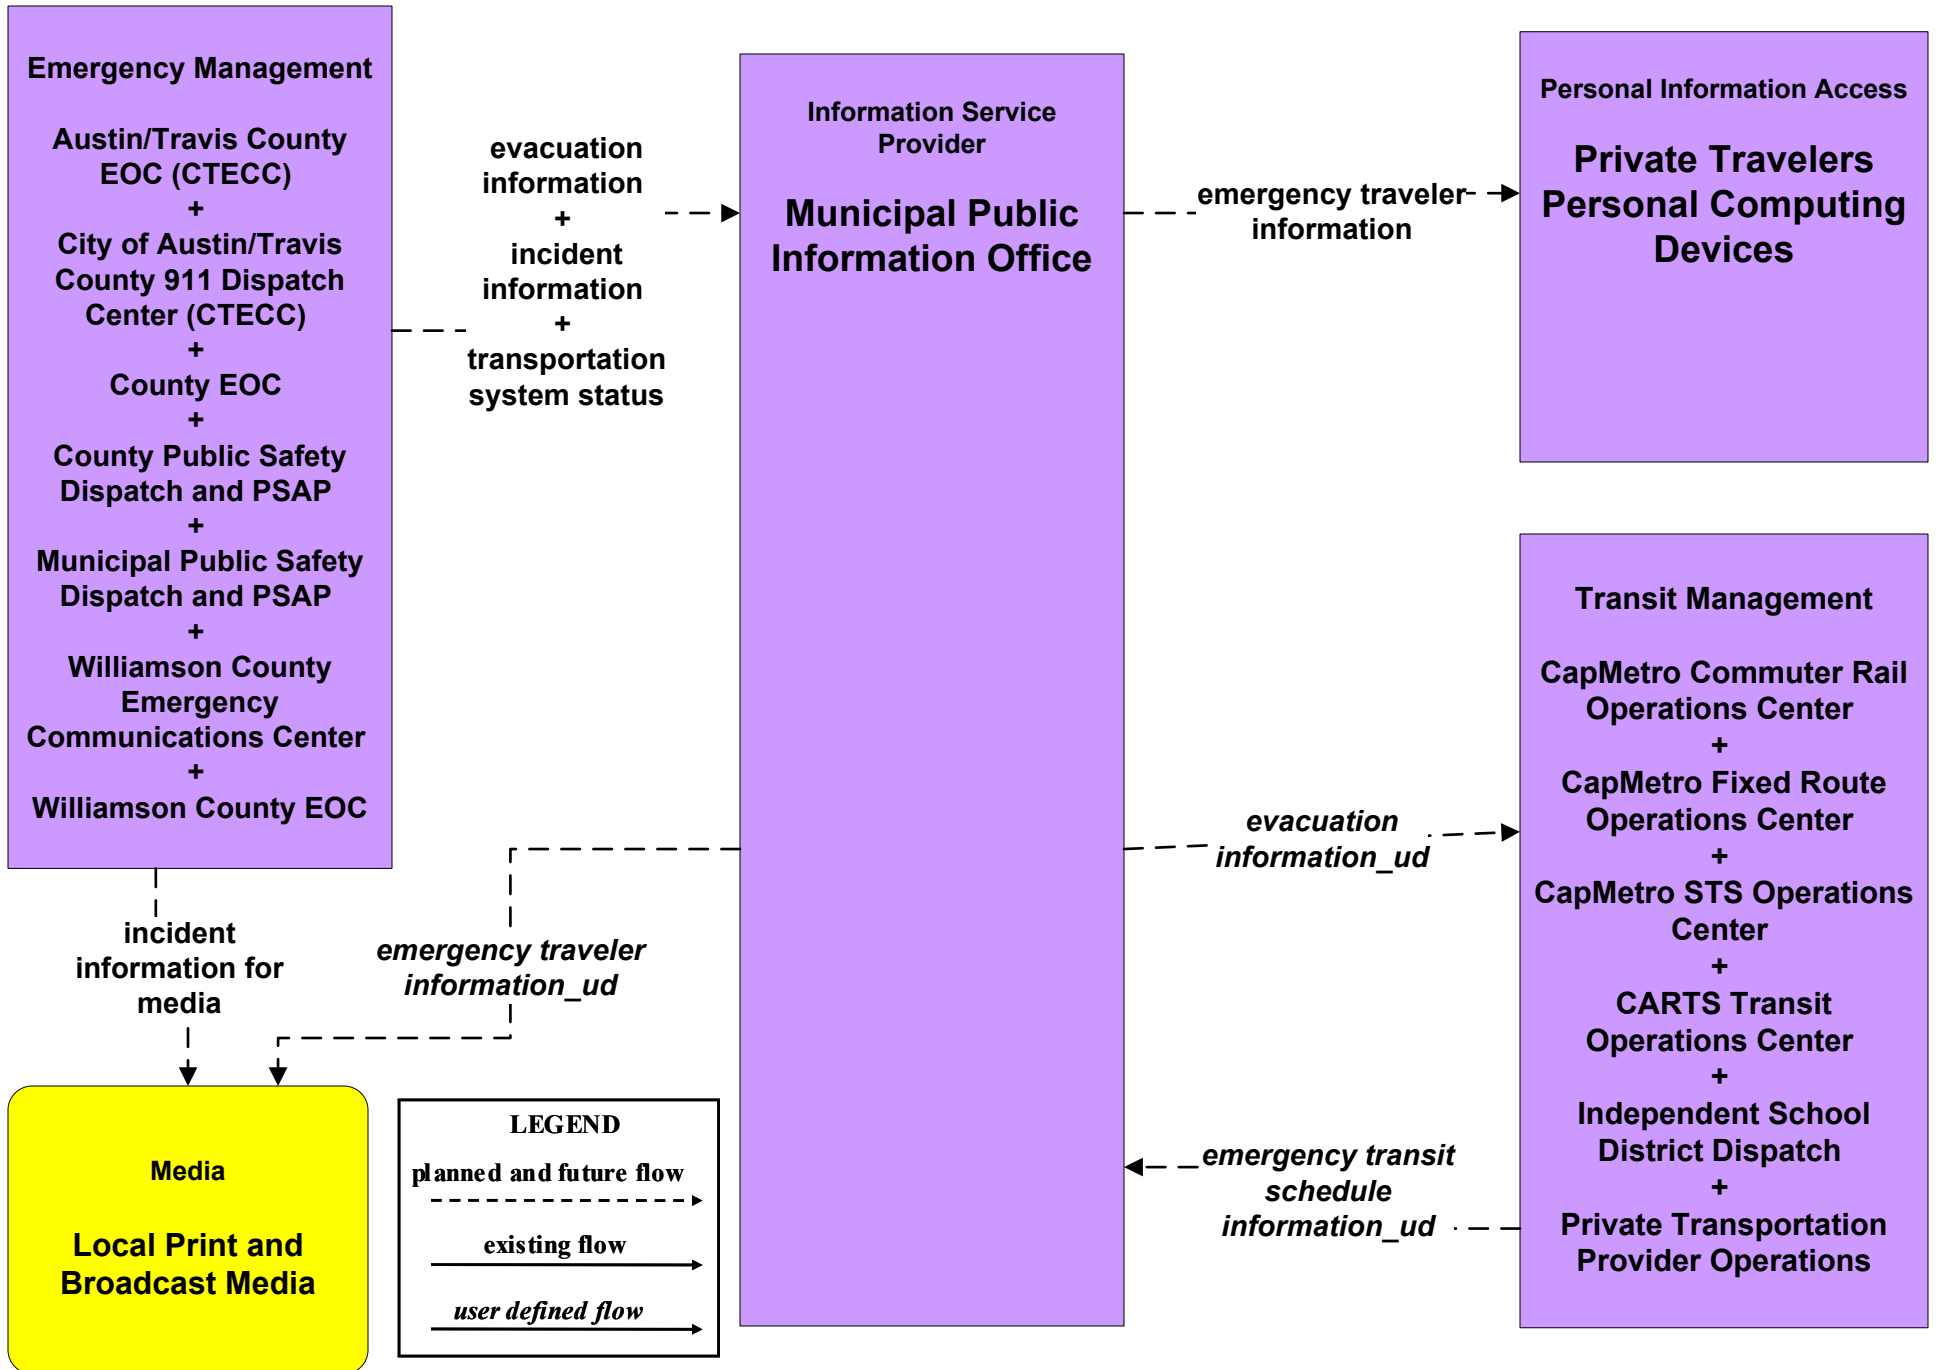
Emergency Management

Austin/Travis County EOC (CTECC)
+
City of Austin/Travis County 911 Dispatch Center (CTECC)
+
County EOC
+
County Public Safety Dispatch and PSAP
+
Municipal Public Safety Dispatch and PSAP
+
Williamson County Emergency Communications Center
+
Williamson County EOC

evacuation information
+
incident information
+
transportation system status

Information Service Provider

Municipal Public Information Office

emergency traveler information

Personal Information Access

Private Travelers Personal Computing Devices

Transit Management

CapMetro Commuter Rail Operations Center
+
CapMetro Fixed Route Operations Center
+
CapMetro STS Operations Center
+
CARTS Transit Operations Center
+
Independent School District Dispatch
+
Private Transportation Provider Operations

evacuation information_ud

emergency transit schedule information_ud

incident information for media

emergency traveler information_ud

Media

Local Print and Broadcast Media

LEGEND
planned and future flow
existing flow
user defined flow